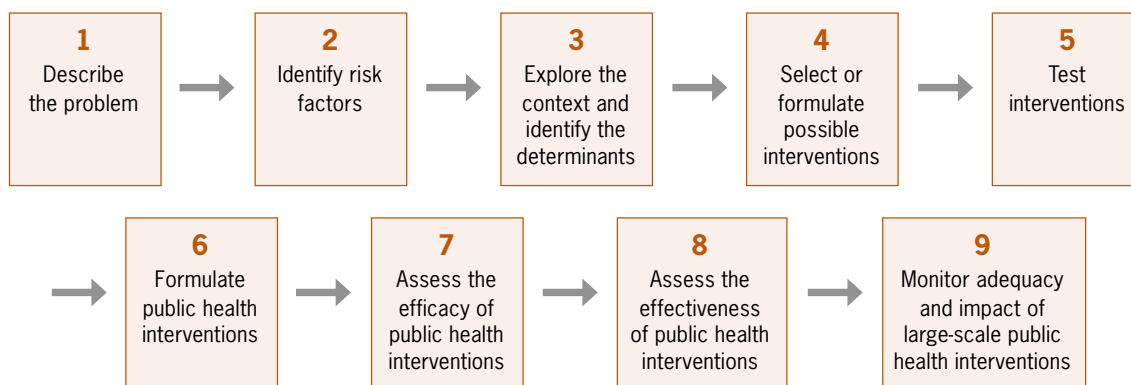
1
Describe the problem

2
Identify risk factors

3
Explore the context and identify the determinants

4
Select or formulate possible interventions

5
Test interventions

6
Formulate public health interventions

7
Assess the efficacy of public health interventions

8
Assess the effectiveness of public health interventions

9
Monitor adequacy and impact of large-scale public health interventions